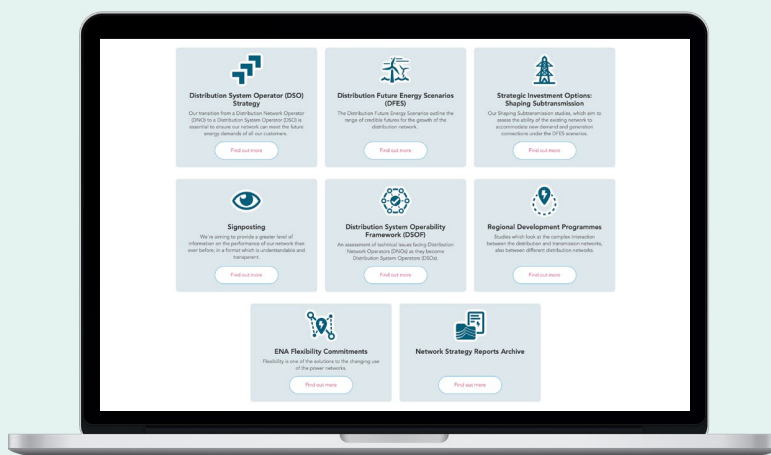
Distribution System Operator (DSO) Strategy

Our transition from a Distribution Network Operator (DNO) to a Distribution System Operator (DSO) is essential to ensure our network can meet the future energy demands of all our customers.

Find out more

Distribution Future Energy Scenarios (DFES)

The Distribution Future Energy Scenarios outline the range of credible futures for the growth of the distribution network.

Find out more

Strategic Investment Options: Shaping Subtransmission

Our Shaping Subtransmission studies, which aim to assess the ability of the existing network to accommodate new demand and generation connections under the DFES scenarios.

Find out more

Signposting

We're aiming to provide a greater level of information on the performance of our network than ever before; in a format which is understandable and transparent.

Find out more

Distribution System Operability Framework (DSOF)

An assessment of technical issues facing Distribution Network Operators (DNOs) as they become Distribution System Operators (DSOs).

Find out more

Regional Development Programmes

Studies which look at the complex interaction between the distribution and transmission networks, also between different distribution networks.

Find out more

ENA Flexibility Commitments

Flexibility is one of the solutions to the changing use of the power networks.

Find out more

Network Strategy Reports Archive

Find out more